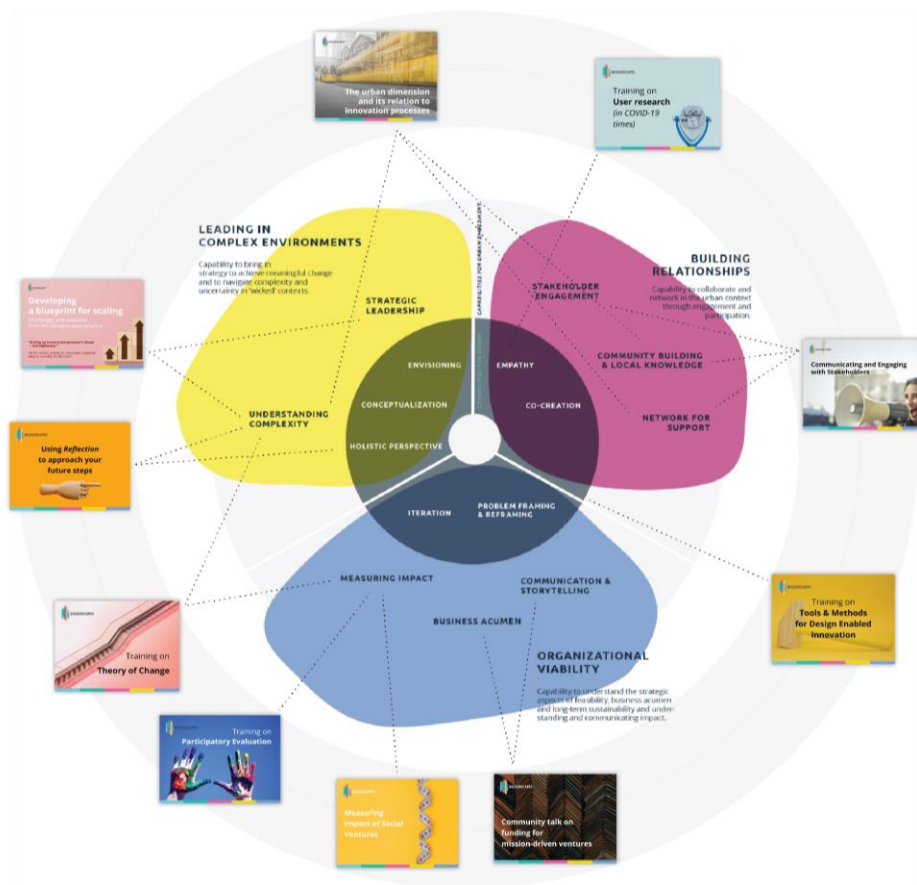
The urban dimension and its relation to innovation processes

Training on User research (in COVID-19 times)

LEADING IN COMPLEX ENVIRONMENTS

Capability to bring in strategy to achieve meaningful change and to navigate complexity and uncertainty in 'wicked' contexts.

CAPABILITIES FOR URBAN ENDEAVORS

BUILDING RELATIONSHIPS

Capability to collaborate and network in the urban context through engagement and participation.

Developing a blueprint for scaling

STRATEGIC LEADERSHIP

STAKEHOLDER ENGAGEMENT

COMMUNITY BUILDING & LOCAL KNOWLEDGE

Communicating and Engaging with Stakeholders

ENVISIONING

EMPATHY

CONCEPTUALIZATION

CO-CREATION

UNDERSTANDING COMPLEXITY

NETWORK FOR SUPPORT

HOLISTIC PERSPECTIVE

Using Reflection to approach your future steps

ITERATION

PROBLEM FRAMING & REFRAMING

MEASURING IMPACT

COMMUNICATION & STORYTELLING

BUSINESS ACUMEN

Training on Tools & Methods for Design Enabled Innovation

ORGANIZATIONAL VIABILITY

Capability to understand the strategic aspects of feasibility, business acumen and long-term sustainability and understanding and communicating impact.

Training on Theory of Change

Training on Participatory Evaluation

Measuring Impact of Social Ventures

Community talk on funding for mission-driven ventures